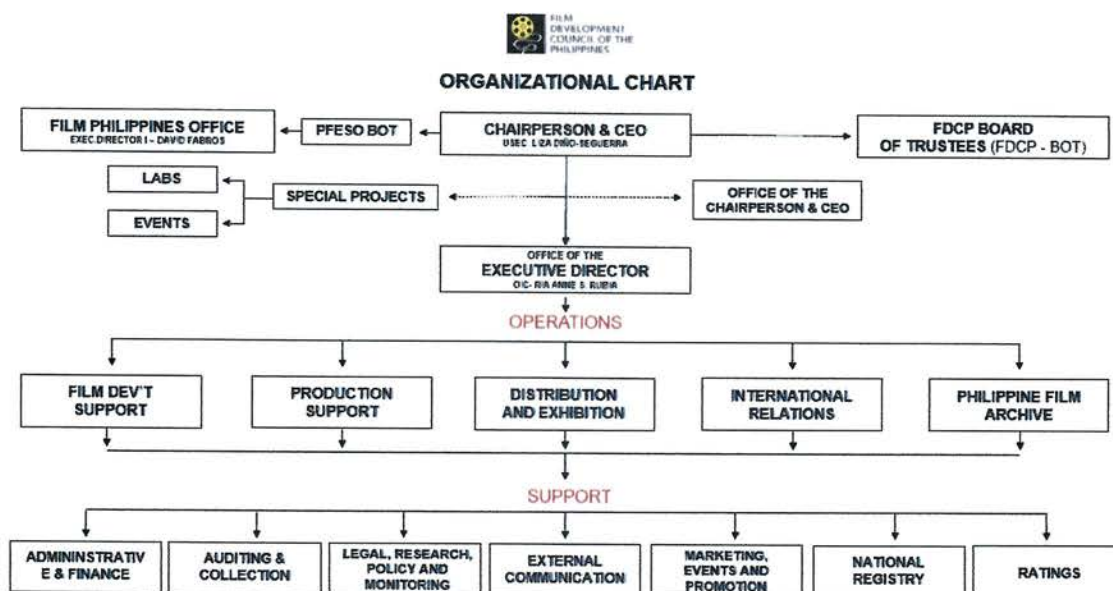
FILM DEVELOPMENT COUNCIL OF THE PHILIPPINES

ORGANIZATIONAL CHART

FILM PHILIPPINES OFFICE
EXEC DIRECTOR I - DAVID FABROS

PFESO BOT

CHAIRPERSON & CEO
USEC. LIZA DIÑO-SEGUERRA

FDCP BOARD OF TRUSTEES (FDCP - BOT)

LABS

EVENTS

SPECIAL PROJECTS

OFFICE OF THE CHAIRPERSON & CEO

OFFICE OF THE
EXECUTIVE DIRECTOR
OIC- RIA ANNE S. RUBIA

OPERATIONS

FILM DEV'T SUPPORT

PRODUCTION SUPPORT

DISTRIBUTION AND EXHIBITION

INTERNATIONAL RELATIONS

PHILIPPINE FILM ARCHIVE

SUPPORT

ADMININSTRATIV E & FINANCE

AUDITING & COLLECTION

LEGAL, RESEARCH, POLICY AND MONITORING

EXTERNAL COMMUNICATION

MARKETING, EVENTS AND PROMOTION

NATIONAL REGISTRY

RATINGS